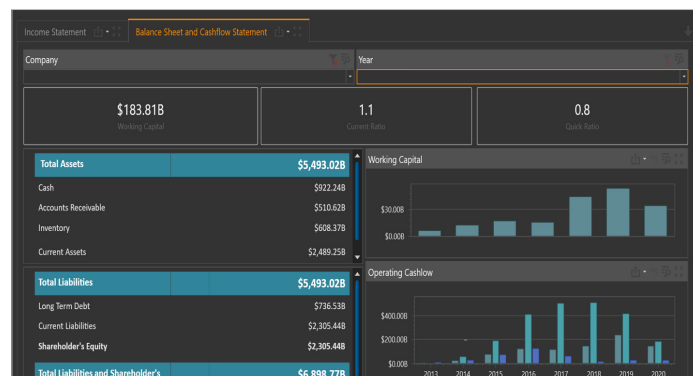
Income Statement | Balance Sheet and Cashflow Statement

Company

Year

$183.81B
Working Capital

1.1
Current Ratio

0.8
Quick Ratio

| Total Assets | $5,493.02B |
|---|---|
| Cash | $922.24B |
| Accounts Receivable | $510.62B |
| Inventory | $608.37B |
| Current Assets | $2,489.25B |

| Total Liabilities | $5,493.02B |
|---|---|
| Long Term Debt | $736.53B |
| Current Liabilities | $2,305.44B |
| Shareholder's Equity | $2,305.44B |

Total Liabilities and Shareholder's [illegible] $6,898.77B

Working Capital

$30.00B
$0.00B

Operating Cashlow

$400.00B
$200.00B
$0.00B
2013 2014 2015 2016 2017 2018 2019 2020